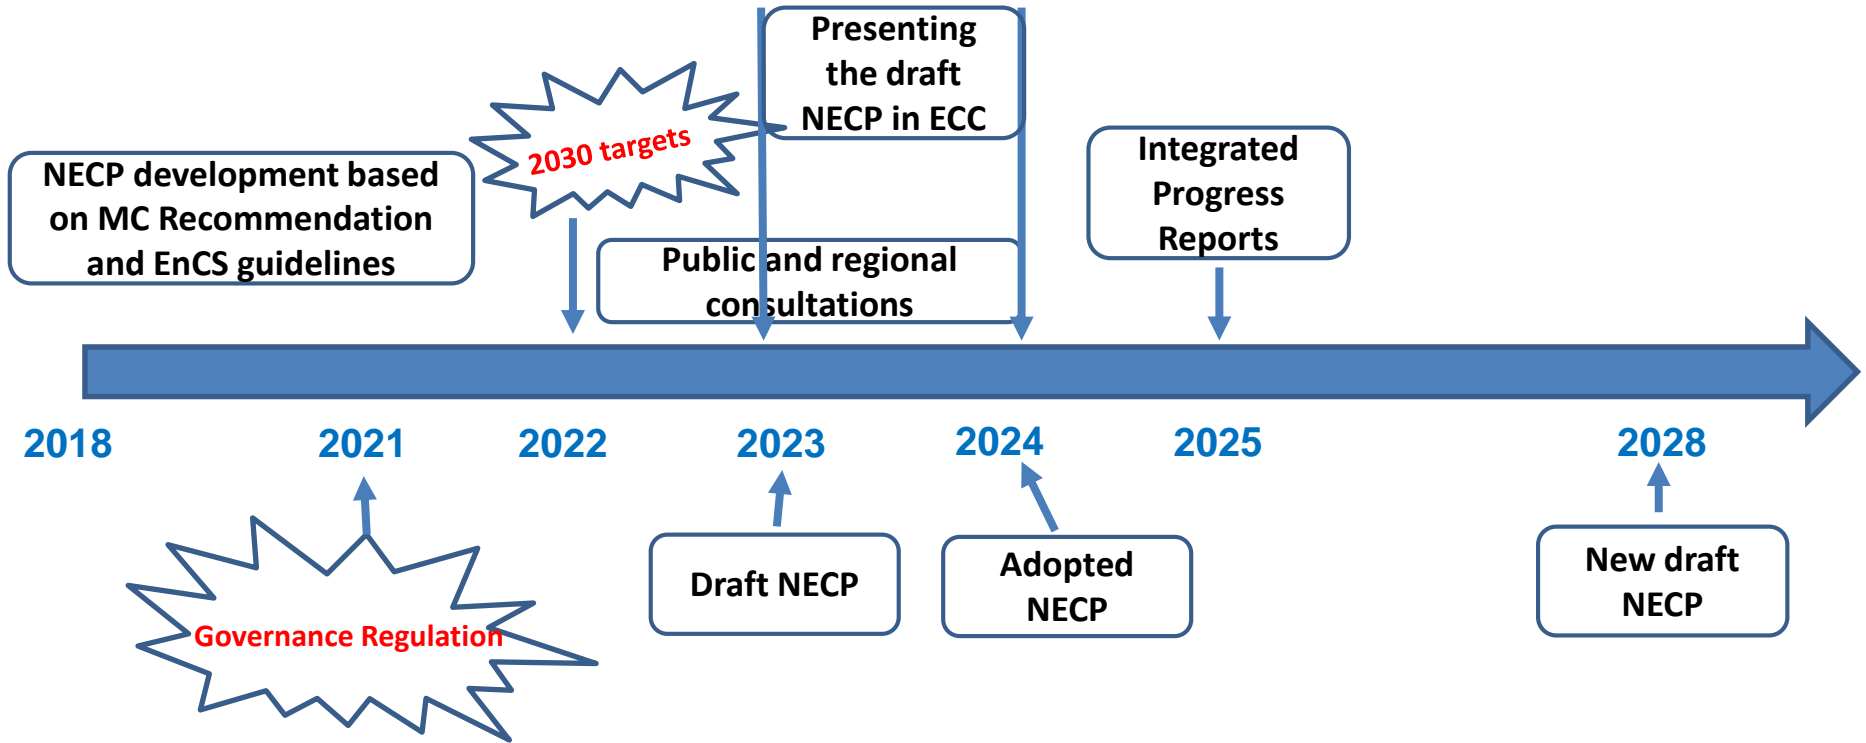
Presenting the draft NECP in ECC

2030 targets

NECP development based on MC Recommendation and EnCS guidelines

Public and regional consultations

Integrated Progress Reports

2018

2021

2022

2023

2024

2025

2028

Governance Regulation

Draft NECP

Adopted NECP

New draft NECP